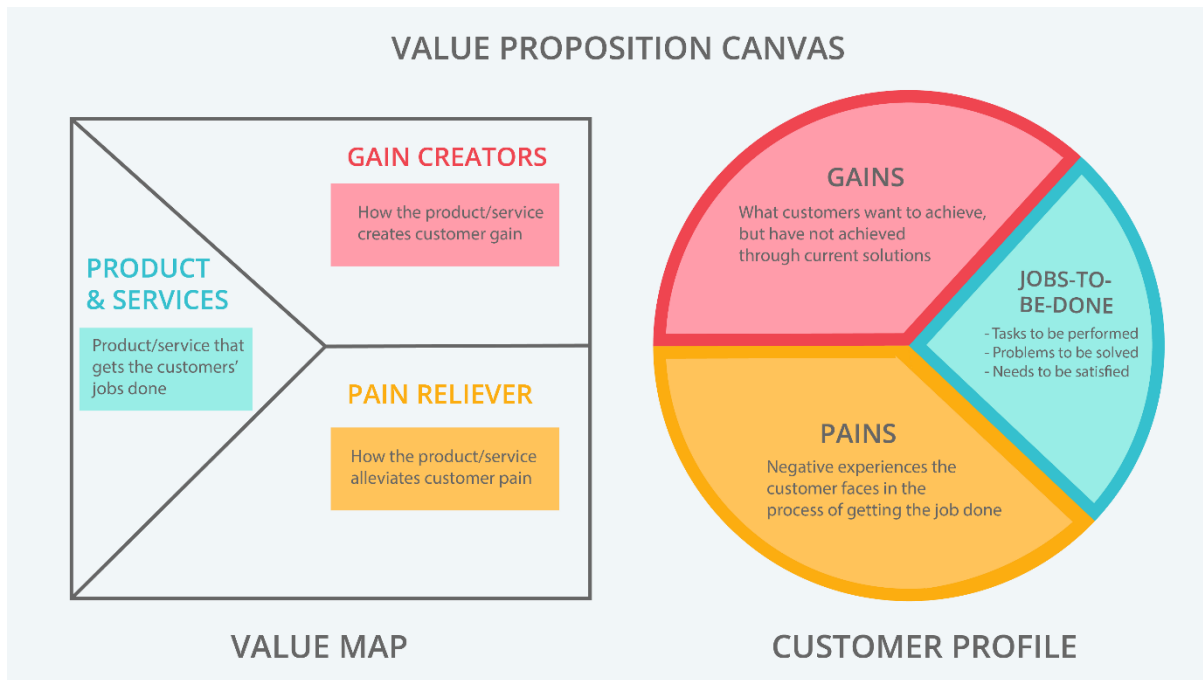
VALUE PROPOSITION CANVAS

GAIN CREATORS

How the product/service creates customer gain

PRODUCT & SERVICES

Product/service that gets the customers' jobs done

PAIN RELIEVER

How the product/service alleviates customer pain

GAINS

What customers want to achieve, but have not achieved through current solutions

JOBS-TO-BE-DONE

- Tasks to be performed
- Problems to be solved
- Needs to be satisfied

PAINS

Negative experiences the customer faces in the process of getting the job done

VALUE MAP

CUSTOMER PROFILE